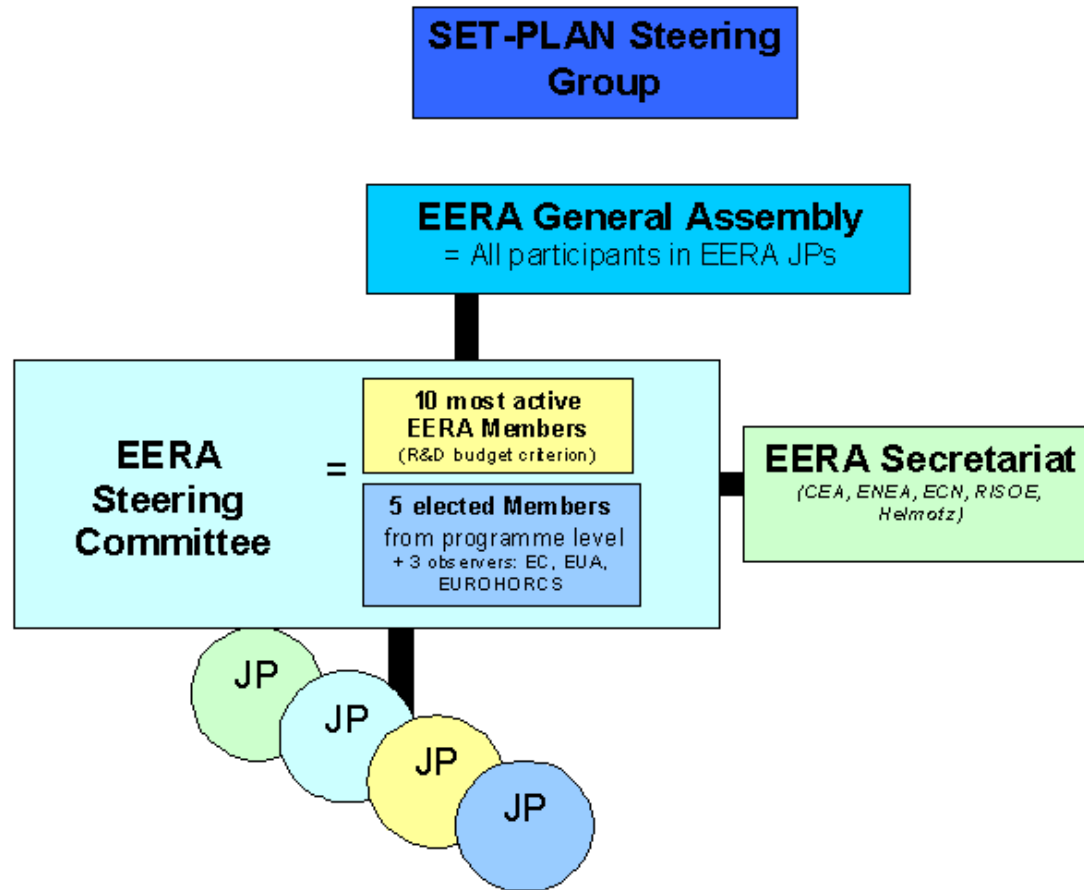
SET-PLAN Steering Group

EERA General Assembly
= All participants in EERA JPs

EERA Steering Committee

=

10 most active EERA Members
(R&D budget criterion)

5 elected Members
from programme level
+ 3 observers: EC, EUA, EUROHORCS

EERA Secretariat
(CEA, ENEA, ECN, RISOE, Helmotz)

JP

JP

JP

JP